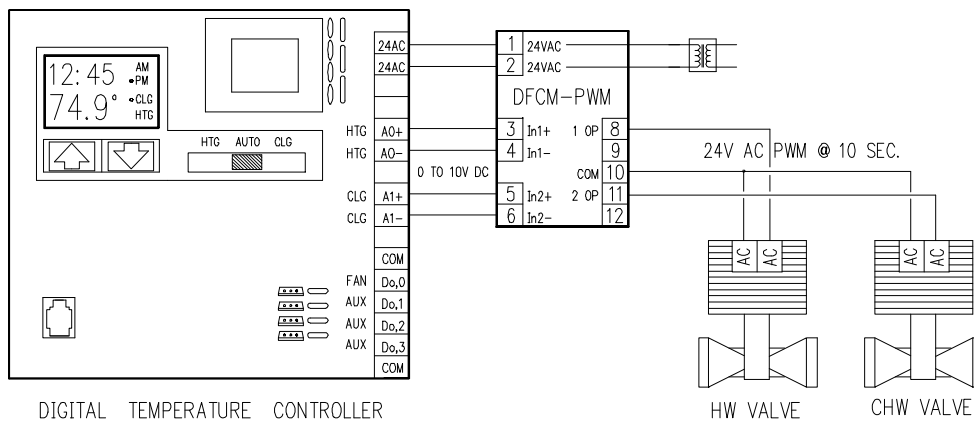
12:45 AM •PM
74.9° •CLG HTG

HTG AUTO CLG

24AC
24AC
HTG A0+
HTG A0−
CLG A1+
CLG A1−
COM
FAN Do,0
AUX Do,1
AUX Do,2
AUX Do,3
COM

0 TO 10V DC

1 24VAC
2 24VAC
DFCM−PWM
3 In1+
4 In1−
5 In2+
6 In2−
1 OP 8
9
COM 10
2 OP 11
12

24V AC PWM @ 10 SEC.

AC AC
AC AC

DIGITAL TEMPERATURE CONTROLLER

HW VALVE

CHW VALVE